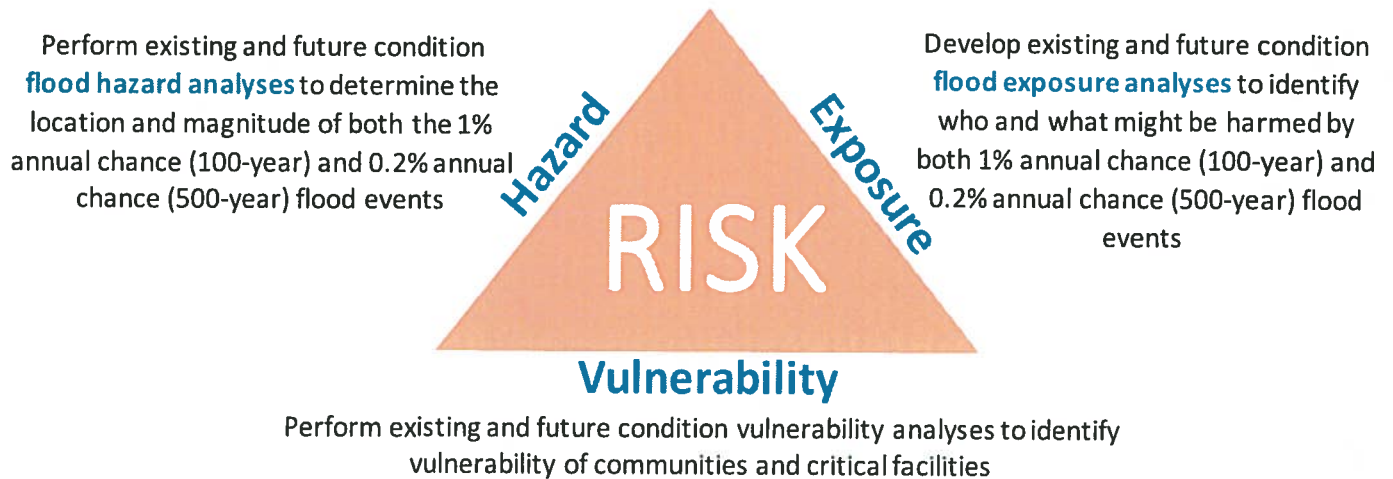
Perform existing and future condition flood hazard analyses to determine the location and magnitude of both the 1% annual chance (100-year) and 0.2% annual chance (500-year) flood events

Hazard

RISK

Exposure

Develop existing and future condition flood exposure analyses to identify who and what might be harmed by both 1% annual chance (100-year) and 0.2% annual chance (500-year) flood events

Vulnerability

Perform existing and future condition vulnerability analyses to identify vulnerability of communities and critical facilities